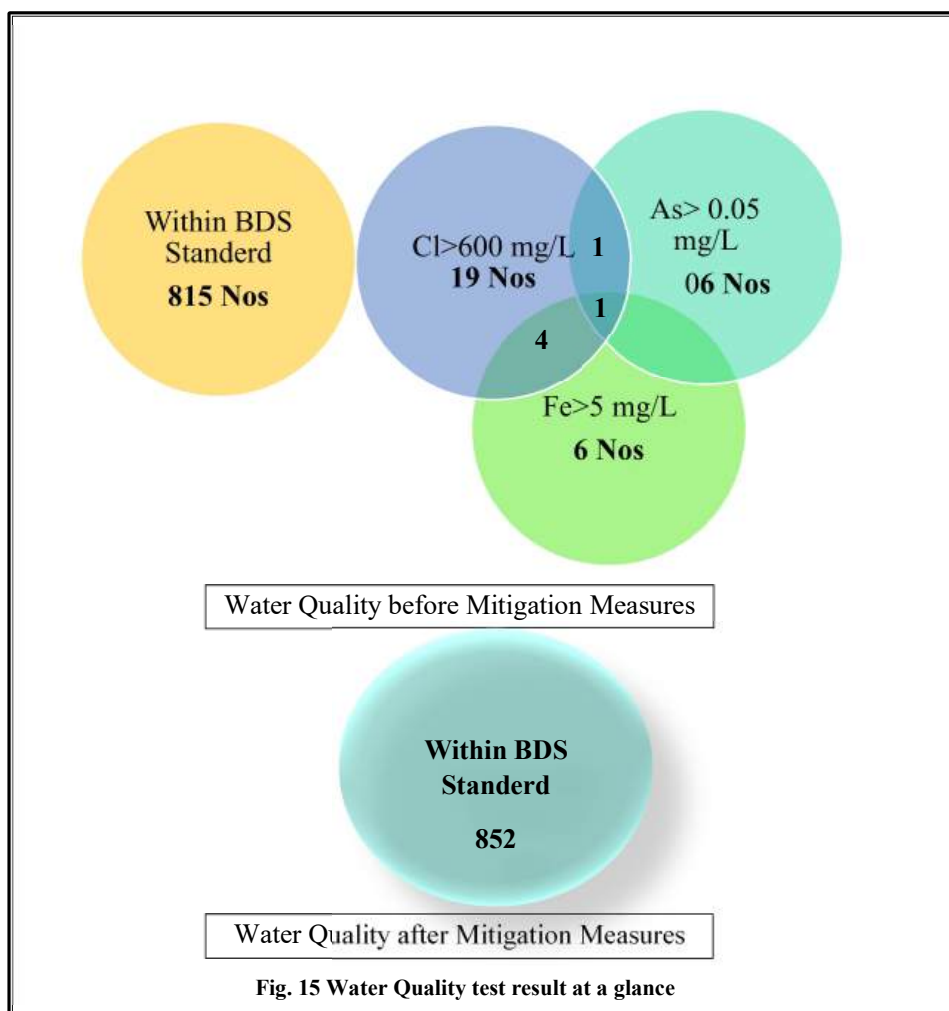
Within BDS Standerd
815 Nos

Cl>600 mg/L
19 Nos

As> 0.05 mg/L
06 Nos

1
1
4

Fe>5 mg/L
6 Nos

Water Quality before Mitigation Measures

Within BDS Standerd
852

Water Quality after Mitigation Measures

Fig. 15 Water Quality test result at a glance